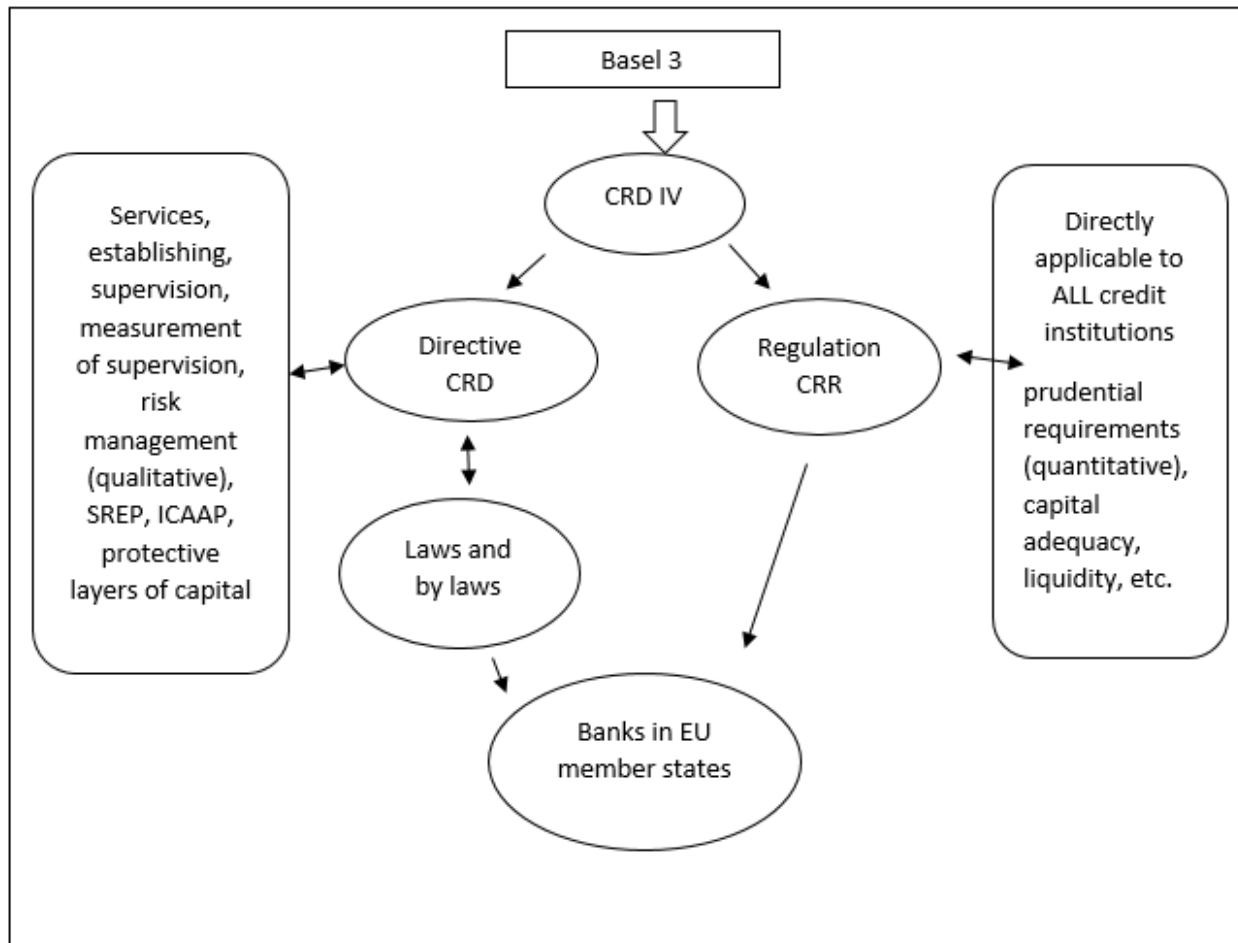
Basel 3

CRD IV

Services, establishing, supervision, measurement of supervision, risk management (qualitative), SREP, ICAAP, protective layers of capital

Directive CRD

Regulation CRR

Directly applicable to ALL credit institutions

prudential requirements (quantitative), capital adequacy, liquidity, etc.

Laws and by laws

Banks in EU member states